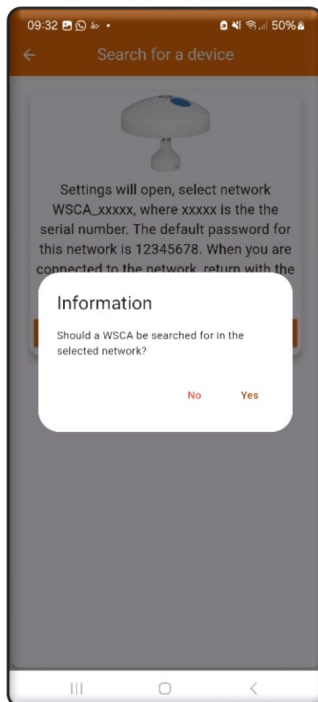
09:32 50%

Search for a device

Settings will open, select network WSCA_xxxxx, where xxxxx is the the serial number. The default password for this network is 12345678. When you are connected to the network, return with the

Information

Should a WSCA be searched for in the selected network?

No Yes